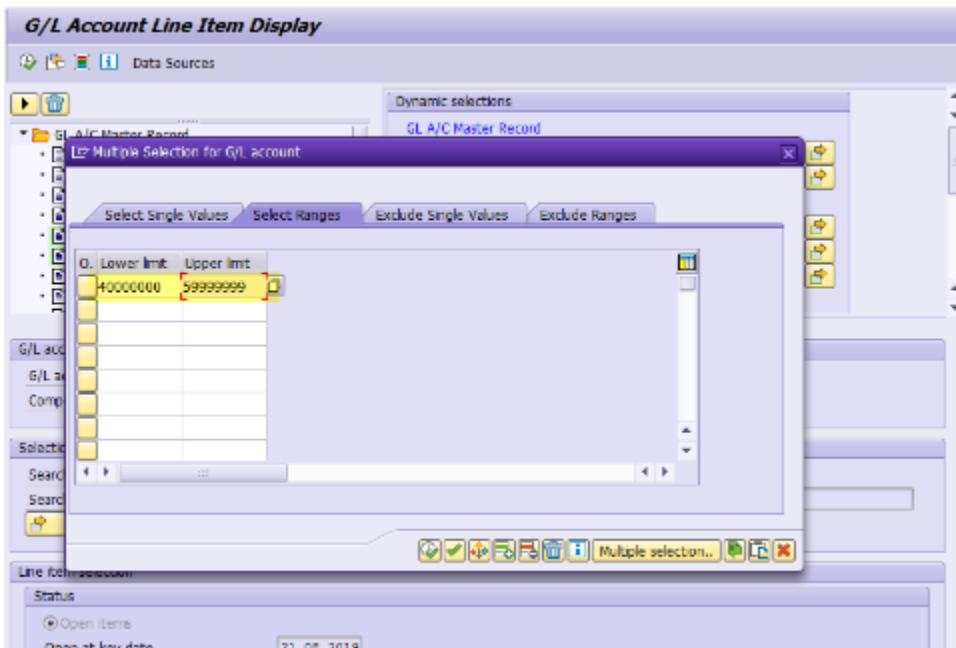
G/L Account Line Item Display

Data Sources

GL A/C Master Record

Dynamic selections

GL A/C Master Record

Multiple Selection for G/L account

Select Single Values | Select Ranges | Exclude Single Values | Exclude Ranges

| O. | Lower limit | Upper limit |
|---|---|---|
| | 40000000 | 59999999 |
| | | |
| | | |
| | | |
| | | |
| | | |
| | | |

Multiple selection..

G/L acc

G/L a

Comp

Selectio

Searc

Searc

Line item selection

Status

Open items

Open at key date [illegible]